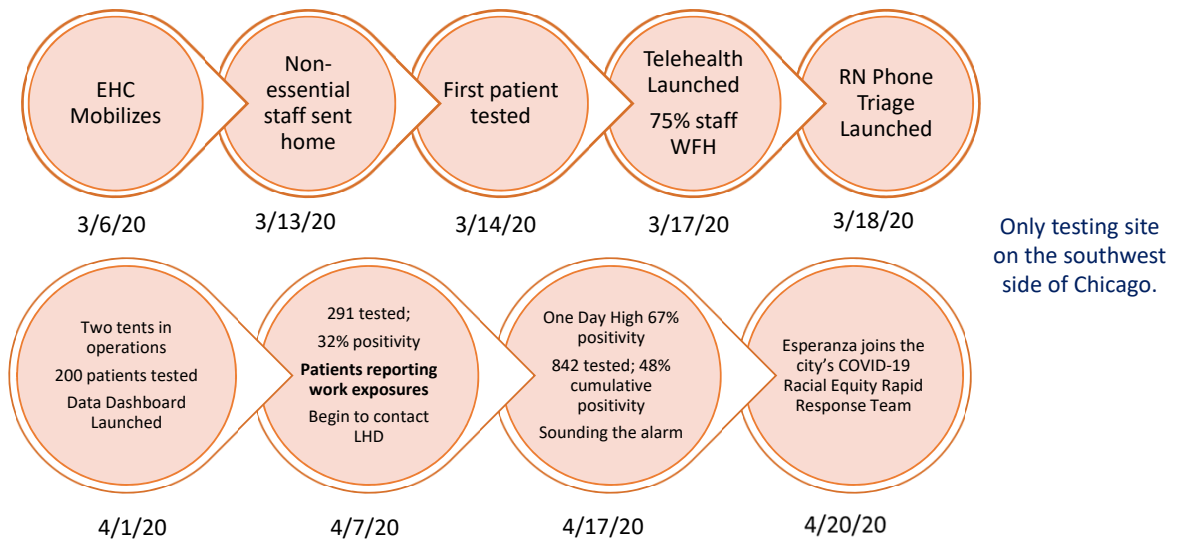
EHC Mobilizes

Non-essential staff sent home

First patient tested

Telehealth Launched

75% staff WFH

RN Phone Triage Launched

3/6/20

3/13/20

3/14/20

3/17/20

3/18/20

Only testing site on the southwest side of Chicago.

Two tents in operations

200 patients tested

Data Dashboard Launched

291 tested;

32% positivity

**Patients reporting work exposures**

Begin to contact LHD

One Day High 67% positivity

842 tested; 48% cumulative positivity

Sounding the alarm

Esperanza joins the city's COVID-19 Racial Equity Rapid Response Team

4/1/20

4/7/20

4/17/20

4/20/20